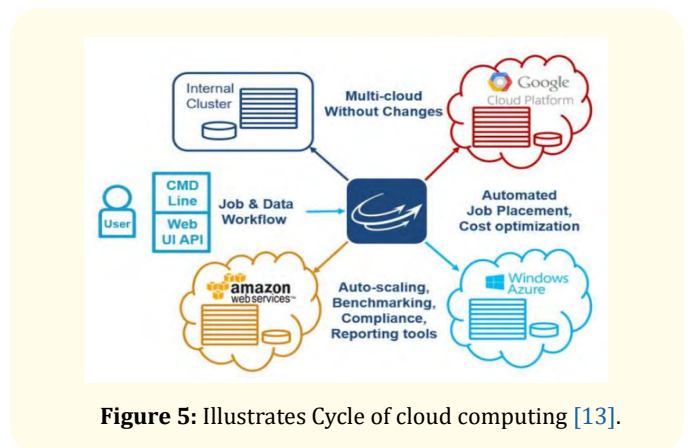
Internal Cluster

Multi-cloud Without Changes

Google Cloud Platform

User

CMD Line

Web UI API

Job & Data Workflow

Automated Job Placement, Cost optimization

amazon web services

Auto-scaling, Benchmarking, Compliance, Reporting tools

Windows Azure

**Figure 5:** Illustrates Cycle of cloud computing [13].